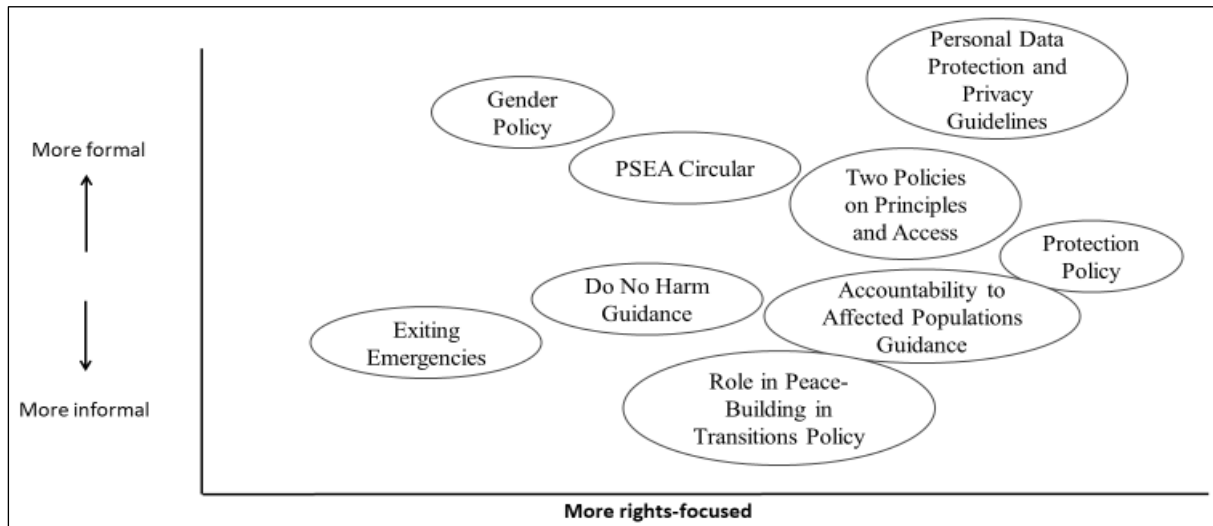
More formal

More informal

Personal Data Protection and Privacy Guidelines

Gender Policy

PSEA Circular

Two Policies on Principles and Access

Protection Policy

Do No Harm Guidance

Accountability to Affected Populations Guidance

Exiting Emergencies

Role in Peace-Building in Transitions Policy

More rights-focused